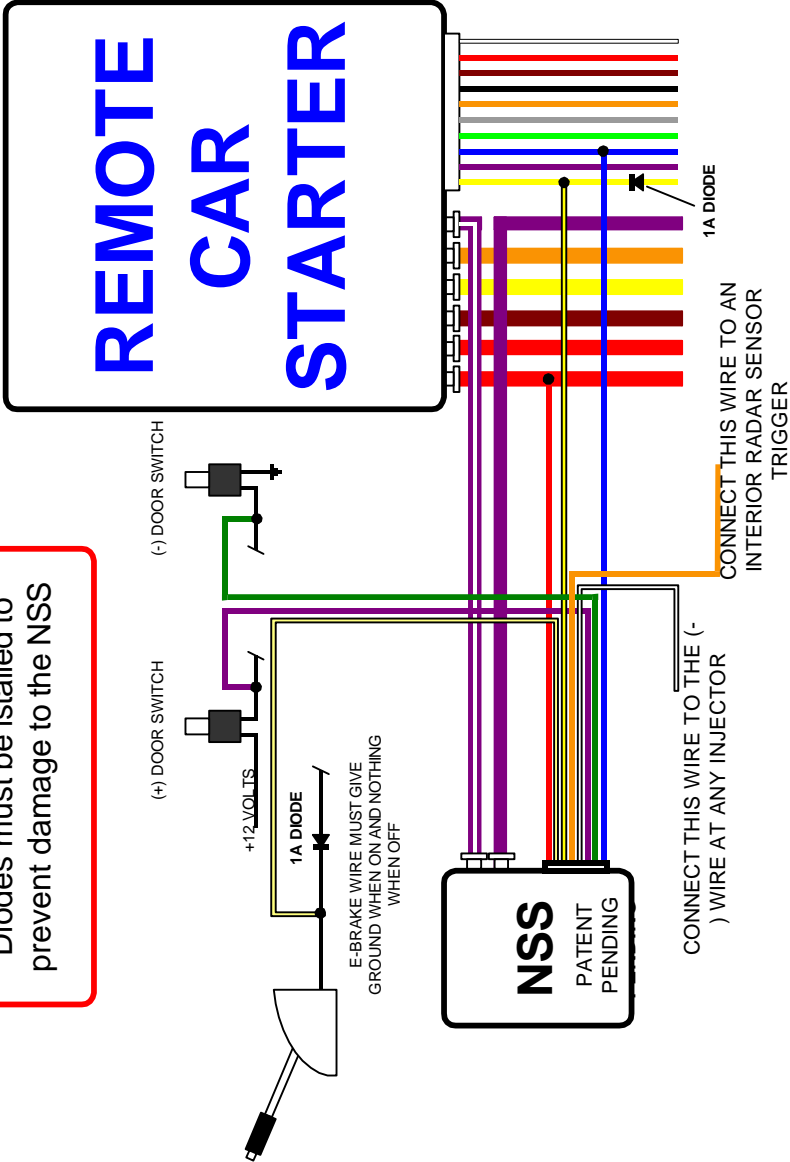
REMOTE CAR STARTER

1A DIODE

CONNECT THIS WIRE TO AN INTERIOR RADAR SENSOR TRIGGER

(-) DOOR SWITCH

(+) DOOR SWITCH

Diodes must be islalled to prevent damage to the NSS

+12 VOLTS

1A DIODE

E-BRAKE WIRE MUST GIVE GROUND WHEN ON AND NOTHING WHEN OFF

NSS

PATENT PENDING

CONNECT THIS WIRE TO THE (-) WIRE AT ANY INJECTOR